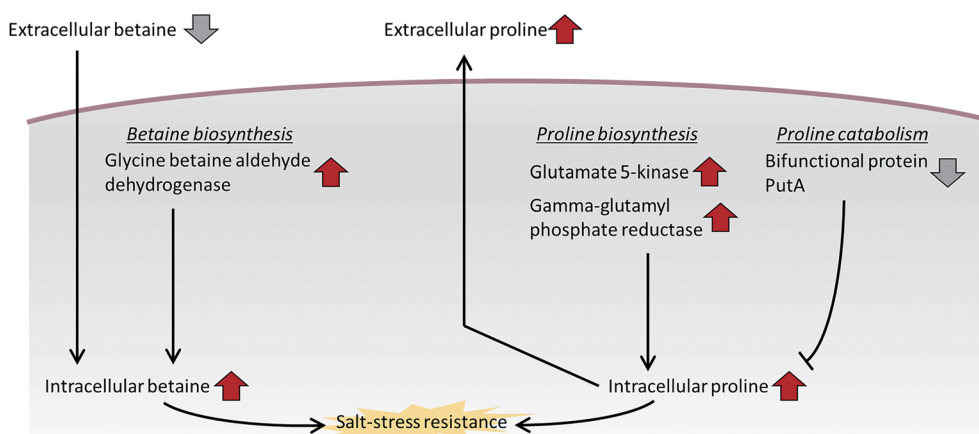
Extracellular betaine

Extracellular proline

Betaine biosynthesis
Glycine betaine aldehyde dehydrogenase

Proline biosynthesis
Glutamate 5-kinase
Gamma-glutamyl phosphate reductase

Proline catabolism
Bifunctional protein PutA

Intracellular betaine

Intracellular proline

Salt-stress resistance